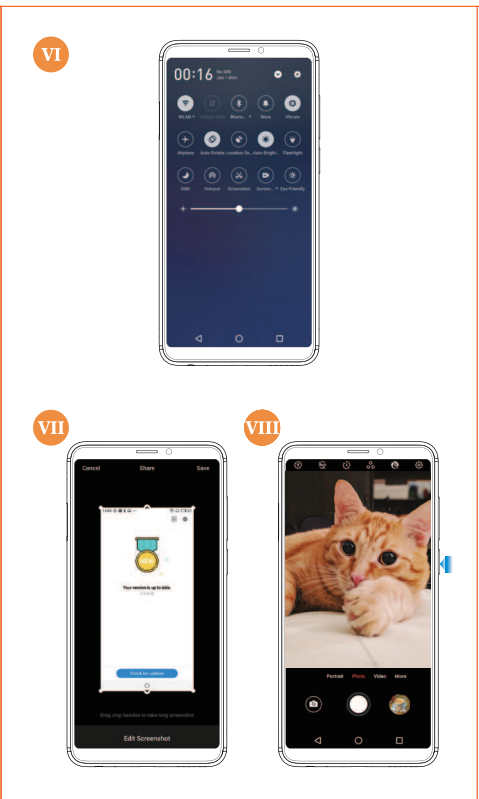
VI

00:16 No SIM Jan 1 Mon

WLAN Cellular Data Bluetooth Mute Vibrate

Airplane Auto-Rotate Location Se... Auto-Bright... Flashlight

DND Hotspot Screenshot Screen... Eye Friendly

VII

Cancel Share Save

NEW

Your version is up to date

Check for updates

Drag crop handles to take long screenshot

Edit Screenshot

VIII

Portrait Photo Video More